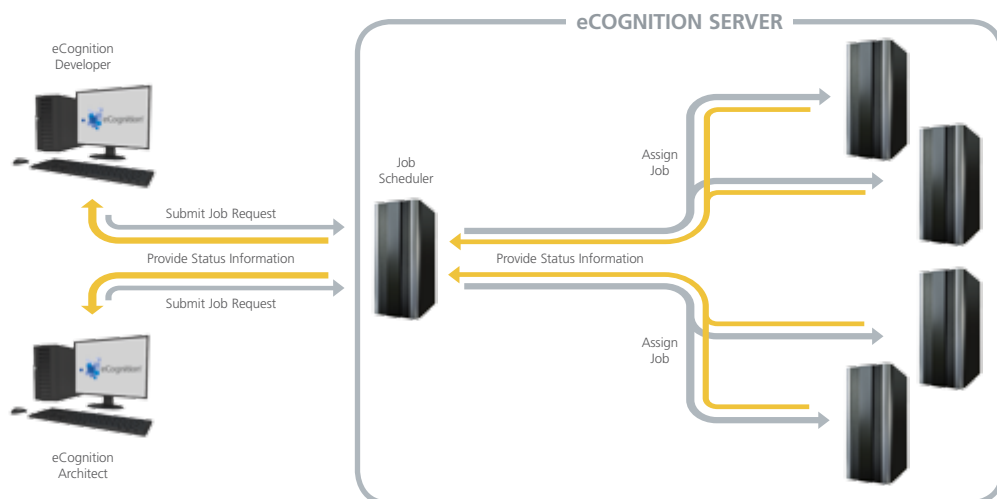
eCOGNITION SERVER

eCognition Developer

eCognition

Submit Job Request

Provide Status Information

Submit Job Request

eCognition

eCognition Architect

Job Scheduler

Assign Job

Provide Status Information

Assign Job